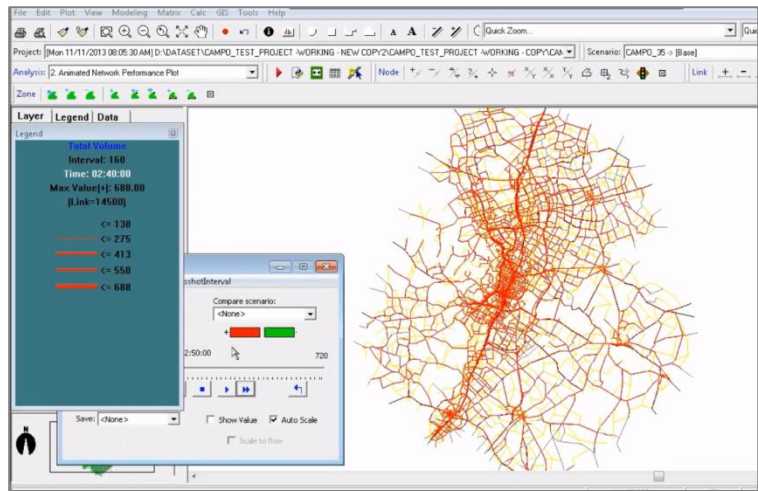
File Edit Plot View Modeling Matrix Calc GIS Tools Help

Quick Zoom...

Project: [Mon 11/11/2013 08:05:30 AM] D:\DATASET\CAMPO_TEST_PROJECT -WORKING - NEW COPY2\CAMPO_TEST_PROJECT -WORKING - COPY\CAM

Scenario: CAMPO_35 -> [Base]

Analysis: 2: Animated Network Performance Plot

Node

Link

Zone

Layer Legend Data

Legend

Total Volume
Interval: 160
Time: 02:40:00
Max Value[+]: 688.00
[Link=14500]

<= 138
<= 275
<= 413
<= 550
<= 688

pshot Interval

Compare scenario:
<None>

2:50:00

720

Save: <None>

Show Value

Auto Scale

Scale to flow

N